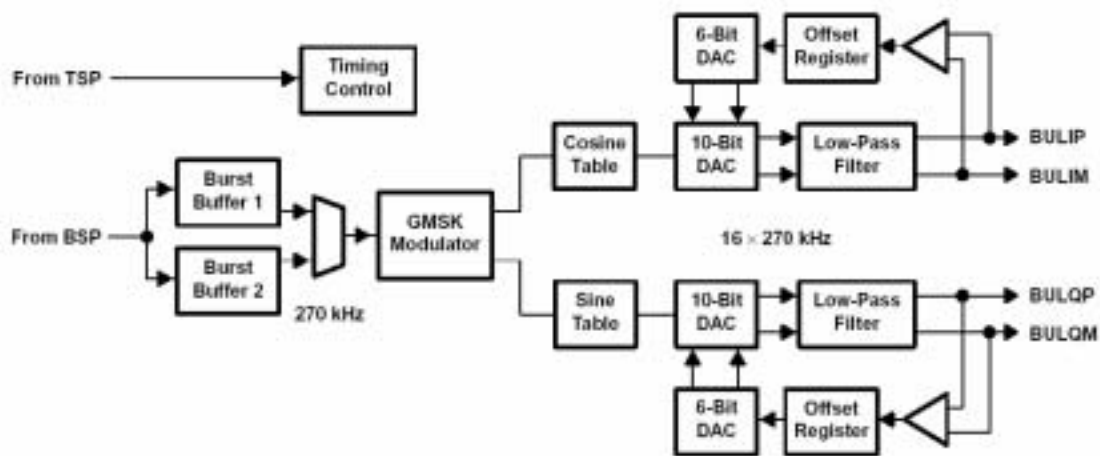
From TSP

Timing Control

6-Bit DAC

Offset Register

Cosine Table

10-Bit DAC

Low-Pass Filter

BULIP

BULIM

From BSP

Burst Buffer 1

Burst Buffer 2

GMSK Modulator

270 kHz

$16 \times 270$ kHz

Sine Table

10-Bit DAC

Low-Pass Filter

BULQP

BULQM

6-Bit DAC

Offset Register